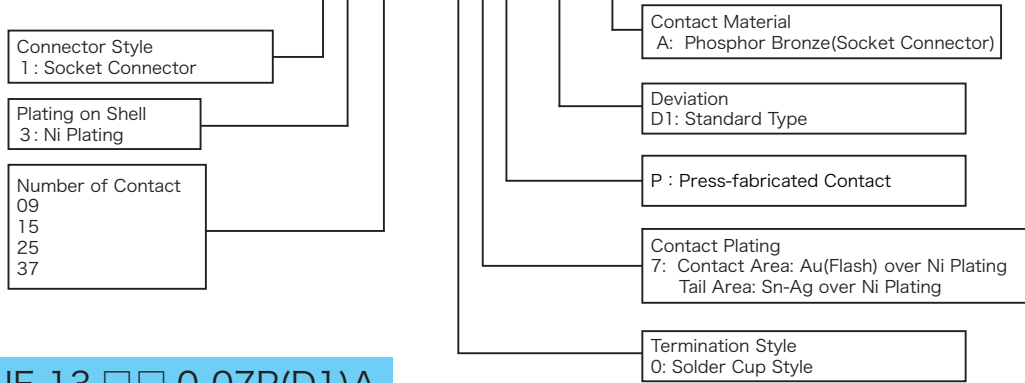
Connector Style
1 : Socket Connector

Plating on Shell
3 : Ni Plating

Number of Contact
09
15
25
37

Contact Material
A: Phosphor Bronze(Socket Connector)

Deviation
D1: Standard Type

P : Press-fabricated Contact

Contact Plating
7: Contact Area: Au(Flash) over Ni Plating
Tail Area: Sn-Ag over Ni Plating

Termination Style
0: Solder Cup Style

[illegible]E-13 □□ 0-07P(D1)A